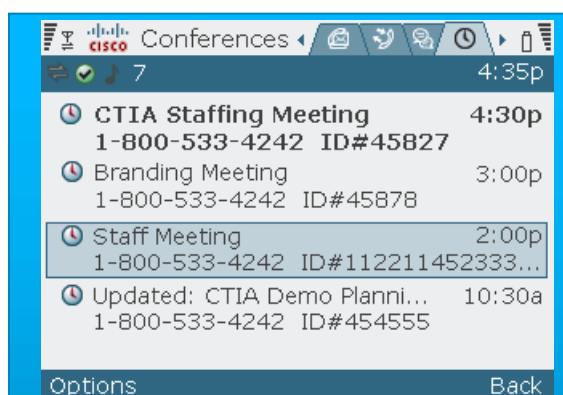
cisco Conferences

7 4:35p

CTIA Staffing Meeting 4:30p
1-800-533-4242 ID#45827

Branding Meeting 3:00p
1-800-533-4242 ID#45878

Staff Meeting 2:00p
1-800-533-4242 ID#112211452333...

Updated: CTIA Demo Planni... 10:30a
1-800-533-4242 ID#454555

Options Back